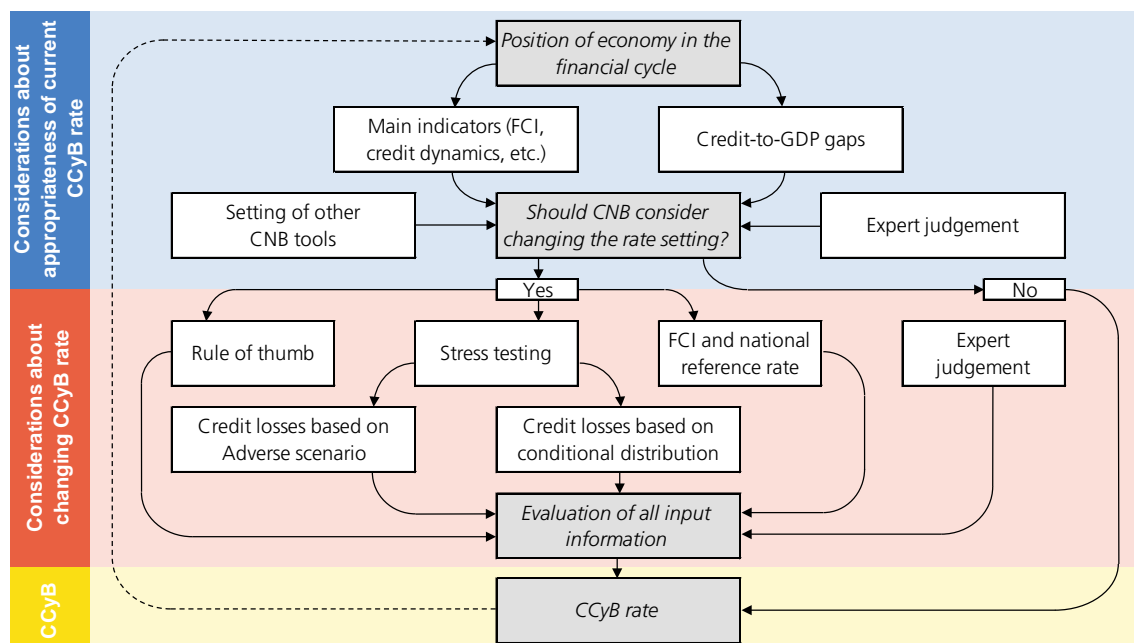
Considerations about appropriateness of current CCyB rate

Position of economy in the financial cycle

Main indicators (FCI, credit dynamics, etc.)

Credit-to-GDP gaps

Setting of other CNB tools

Should CNB consider changing the rate setting?

Expert judgement

Yes

No

Considerations about changing CCyB rate

Rule of thumb

Stress testing

FCI and national reference rate

Expert judgement

Credit losses based on Adverse scenario

Credit losses based on conditional distribution

Evaluation of all input information

CCyB

CCyB rate